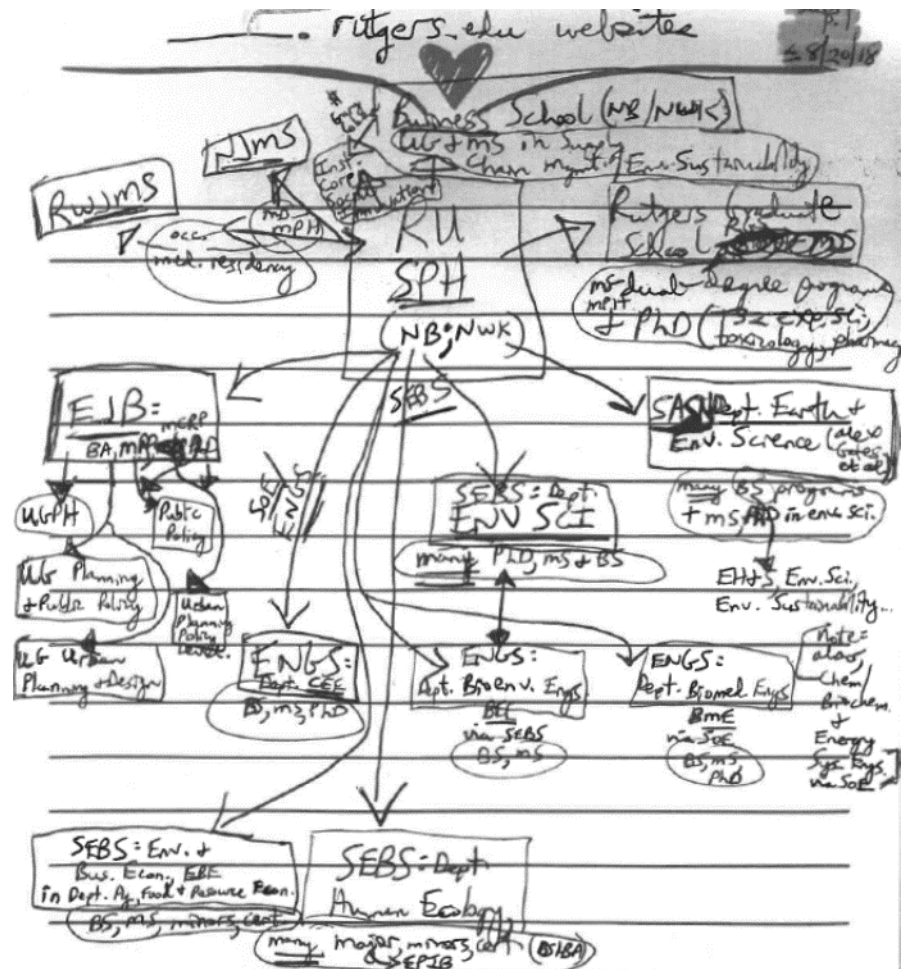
___. rutgers.edu websites

p. 1
≤ 8/20/18

Business School (NB/NWK)
UG + MS in Supply Chain Mgmt. Env. Sustainability

Inst. Corp. Social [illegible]

NJMS

RWJMS

occ. med. residency

MD-MPH

RU SPH (NB, NWK)

Rutgers Graduate School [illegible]

MS dual degree programs
MPH + PhD (Bio, exp. sci, toxicology, pharmacy

EJB: BA, MPP, MCRP, PhD

UGPH

Public Policy

UG Planning + Public Policy

Urban Planning Policy Devel.

UG Urban Planning + Design

SOE ENGS

SEBS

SAS: Dept. Earth + Env. Science (also Geog. et al)

many BS programs + MS, PhD in env. sci.

EHS, Env. Sci, Env. Sustainability...

SEBS: Dept. ENV SCI
many PhD, MS + BS

ENGS: Dept. CEE
BS, MS, PhD

ENGS: Dept. Bioenv. Engs
BEE via SEBS
BS, MS

ENGS: Dept. Biomed Engs
BME via SOE
BS, MS, PhD

Note: also, Chem, Biochem. + Energy Sys. Engs. via SOE

SEBS: Env. + Bus. Econ., EBE in Dept. Ag., Food + Resource Econ.
BS, MS, minors, cert.

SEBS: Dept. Human Ecology
many major, minors, cert. & EPIB (BS/BA)